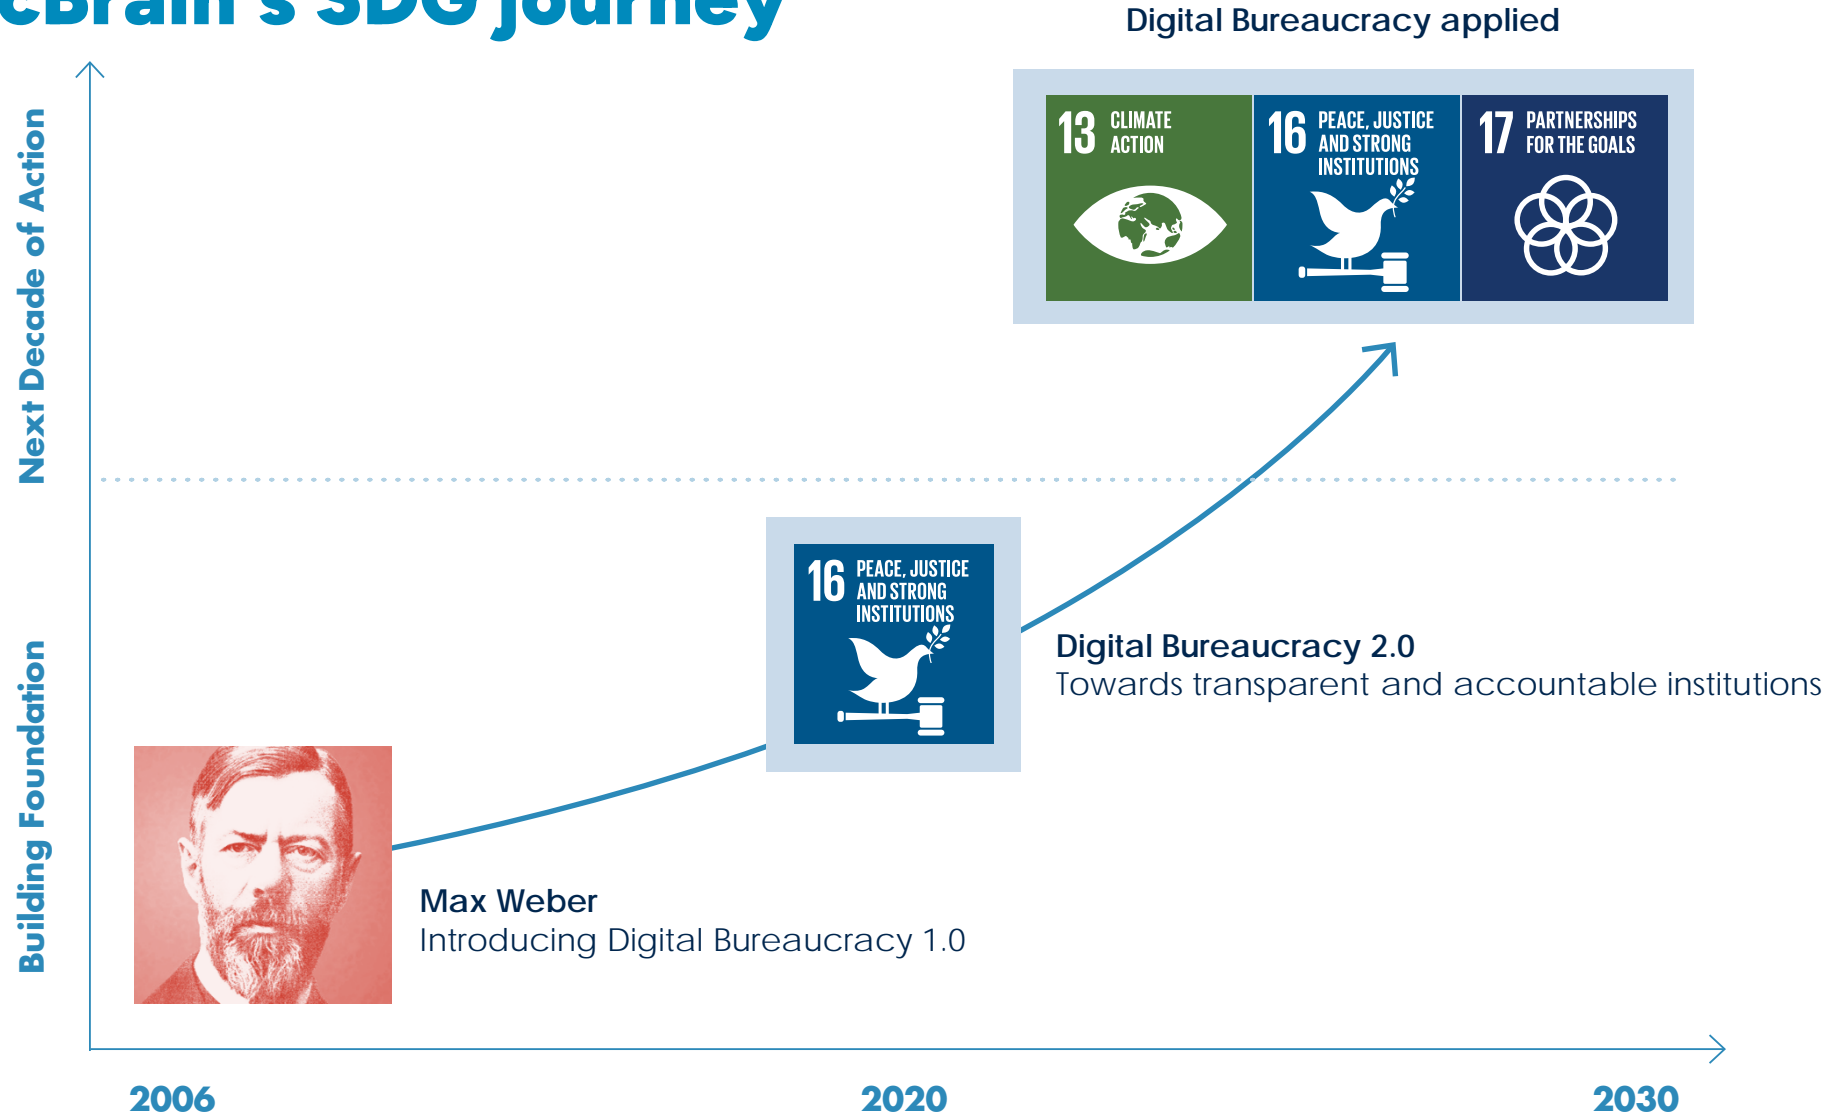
cBrain's SDG journey

Digital Bureaucracy applied

13 CLIMATE ACTION

16 PEACE, JUSTICE AND STRONG INSTITUTIONS

17 PARTNERSHIPS FOR THE GOALS

Next Decade of Action

Building Foundation

16 PEACE, JUSTICE AND STRONG INSTITUTIONS

Digital Bureaucracy 2.0
Towards transparent and accountable institutions

Max Weber
Introducing Digital Bureaucracy 1.0

2006

2020

2030